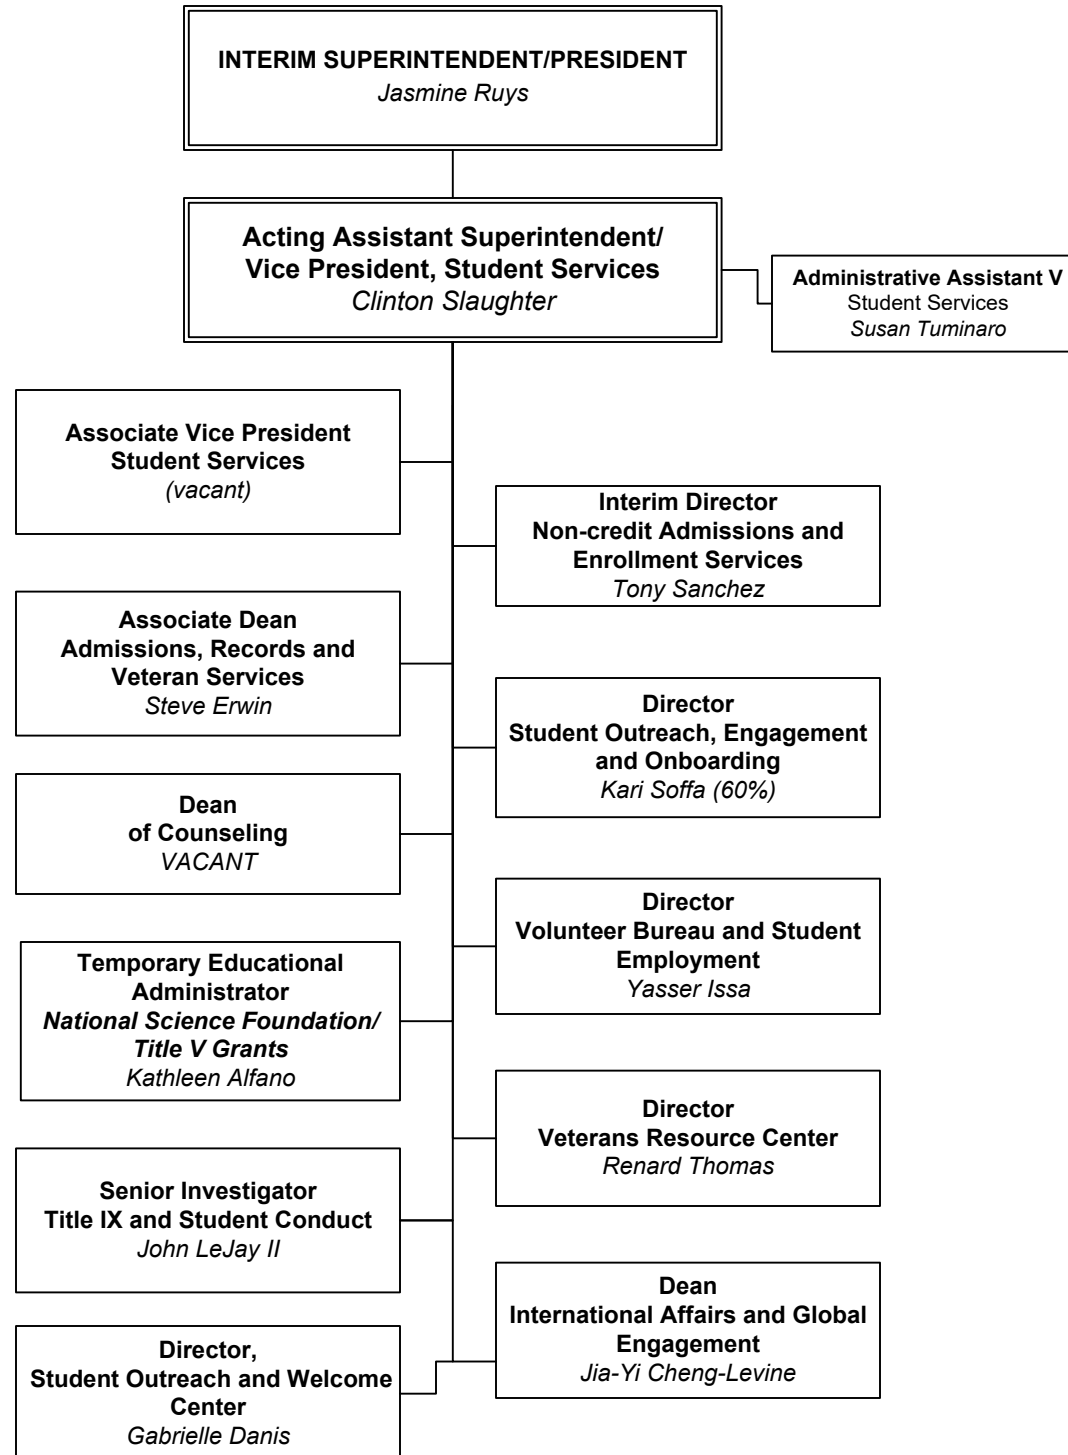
INTERIM SUPERINTENDENT/PRESIDENT
Jasmine Ruys

Acting Assistant Superintendent/ Vice President, Student Services
Clinton Slaughter

Administrative Assistant V
Student Services
Susan Tuminaro

Associate Vice President Student Services
(vacant)

Interim Director
Non-credit Admissions and Enrollment Services
Tony Sanchez

Associate Dean
Admissions, Records and Veteran Services
Steve Erwin

Director
Student Outreach, Engagement and Onboarding
Kari Soffa (60%)

Dean
of Counseling
VACANT

Director
Volunteer Bureau and Student Employment
Yasser Issa

Temporary Educational Administrator
National Science Foundation/ Title V Grants
Kathleen Alfano

Director
Veterans Resource Center
Renard Thomas

Senior Investigator
Title IX and Student Conduct
John LeJay II

Dean
International Affairs and Global Engagement
Jia-Yi Cheng-Levine

Director,
Student Outreach and Welcome Center
Gabrielle Danis